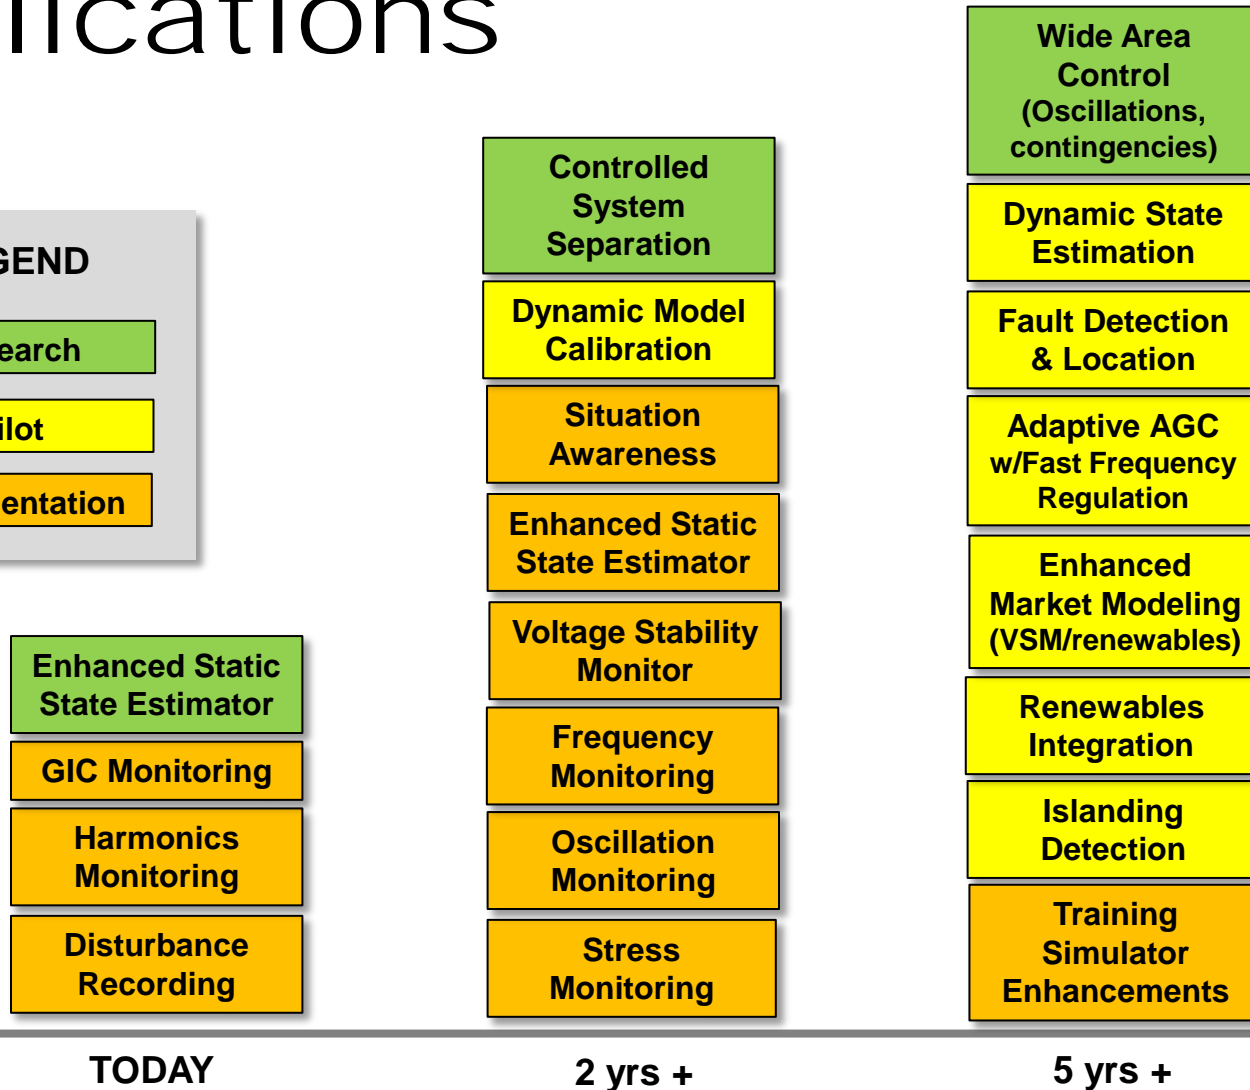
lications

GEND

earch

ilot

entation

Enhanced Static State Estimator

GIC Monitoring

Harmonics Monitoring

Disturbance Recording

Controlled System Separation

Dynamic Model Calibration

Situation Awareness

Enhanced Static State Estimator

Voltage Stability Monitor

Frequency Monitoring

Oscillation Monitoring

Stress Monitoring

Wide Area Control (Oscillations, contingencies)

Dynamic State Estimation

Fault Detection & Location

Adaptive AGC w/Fast Frequency Regulation

Enhanced Market Modeling (VSM/renewables)

Renewables Integration

Islanding Detection

Training Simulator Enhancements

TODAY

2 yrs +

5 yrs +